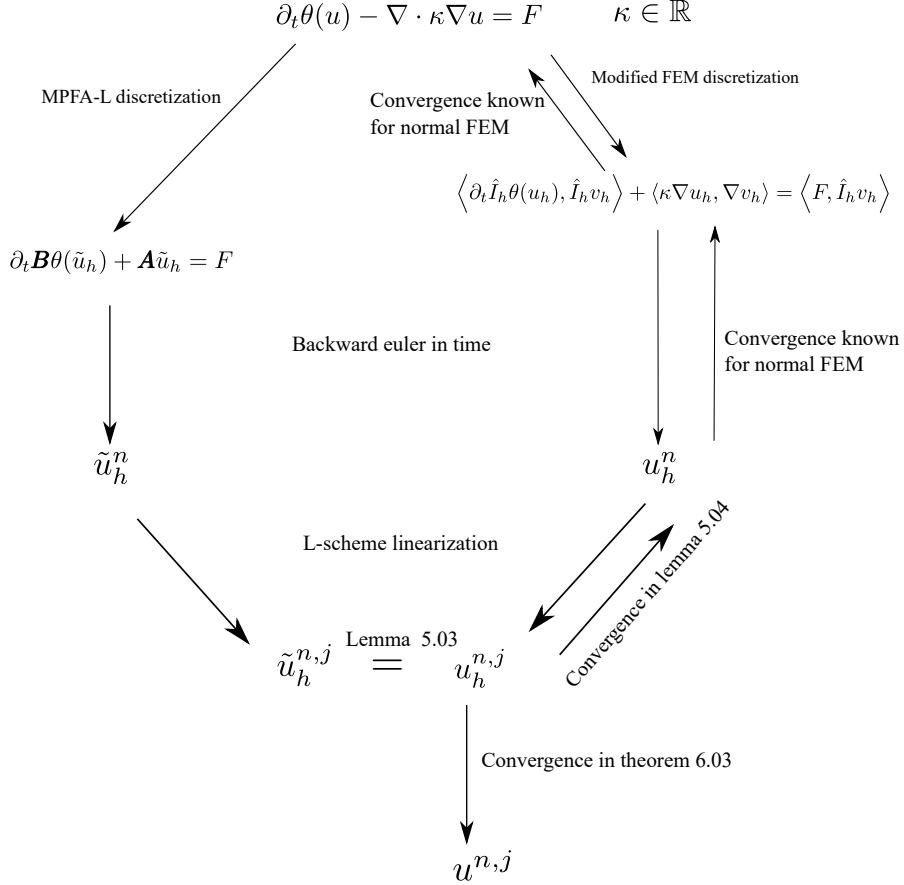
$\partial_t \theta(u) - \nabla \cdot \kappa \nabla u = F \qquad \kappa \in \mathbb{R}$

MPFA-L discretization

Modified FEM discretization

Convergence known for normal FEM

$\left\langle \partial_t \hat{I}_h \theta(u_h), \hat{I}_h v_h \right\rangle + \langle \kappa \nabla u_h, \nabla v_h \rangle = \left\langle F, \hat{I}_h v_h \right\rangle$

$\partial_t \boldsymbol{B} \theta(\tilde{u}_h) + \boldsymbol{A} \tilde{u}_h = F$

Backward euler in time

Convergence known for normal FEM

$\tilde{u}_h^n$

$u_h^n$

L-scheme linearization

Convergence in lemma 5.04

$\tilde{u}_h^{n,j} \overset{\text{Lemma 5.03}}{=} u_h^{n,j}$

Convergence in theorem 6.03

$u^{n,j}$